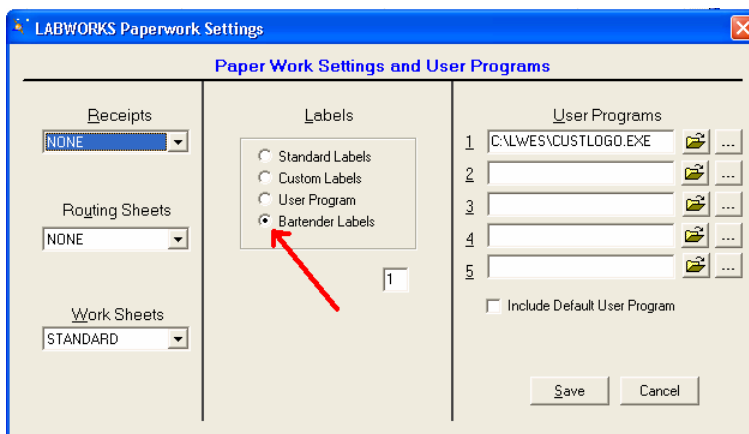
LABWORKS Paperwork Settings

Paper Work Settings and User Programs

Receipts
NONE

Routing Sheets
NONE

Work Sheets
STANDARD

Labels
Standard Labels
Custom Labels
User Program
Bartender Labels

1

User Programs
1 C:\LWES\CUSTLOGO.EXE ...
2 ...
3 ...
4 ...
5 ...

Include Default User Program

Save
Cancel